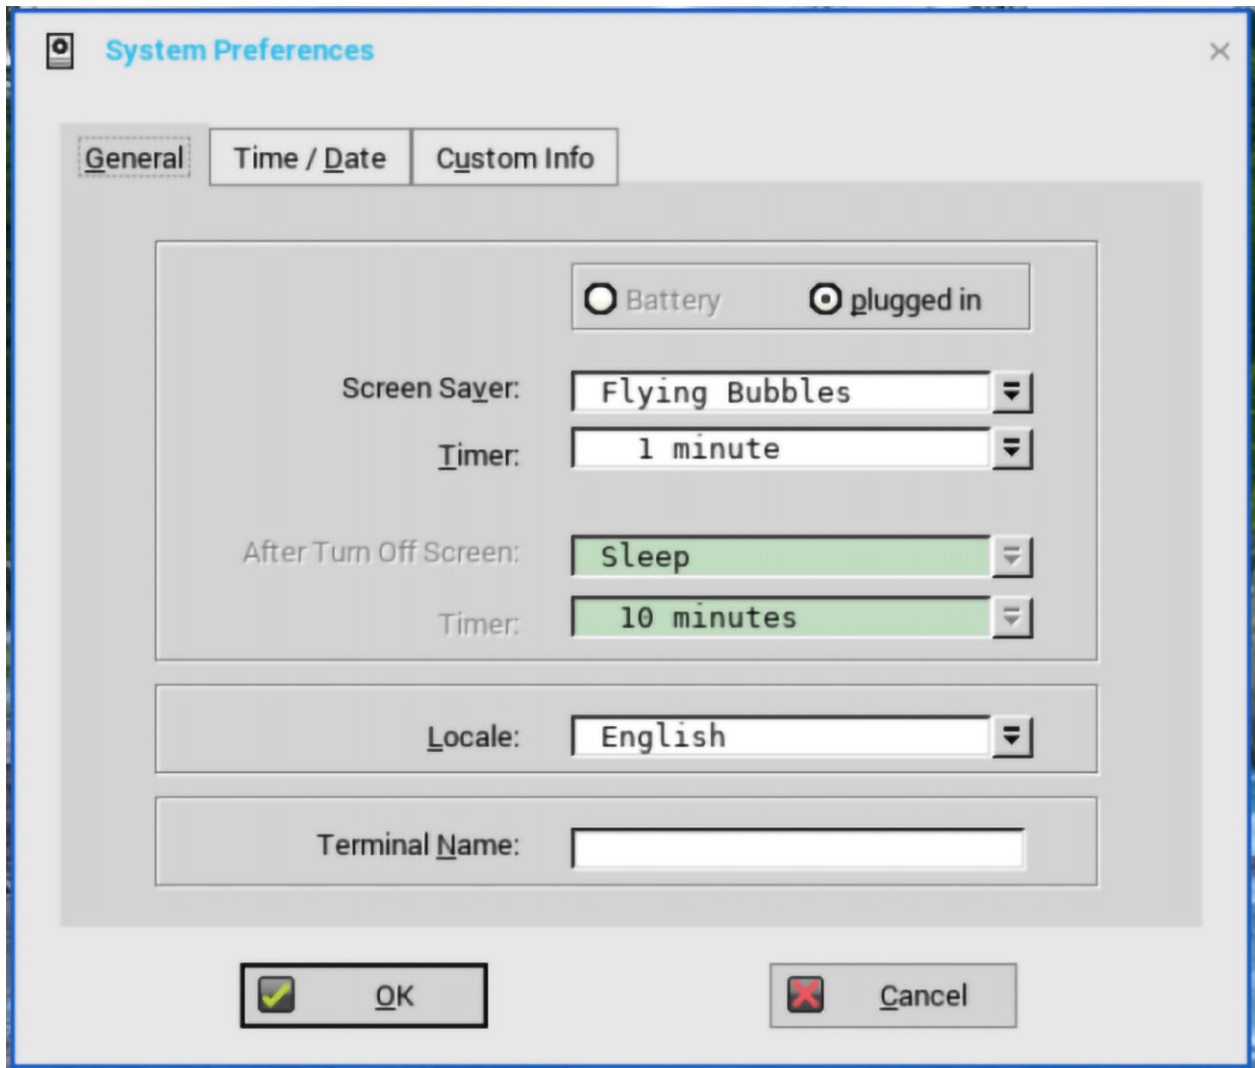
System Preferences

×

General

Time / Date

Custom Info

Battery

plugged in

Screen Saver: Flying Bubbles

Timer: 1 minute

After Turn Off Screen: Sleep

Timer: 10 minutes

Locale: English

Terminal Name:

OK

Cancel